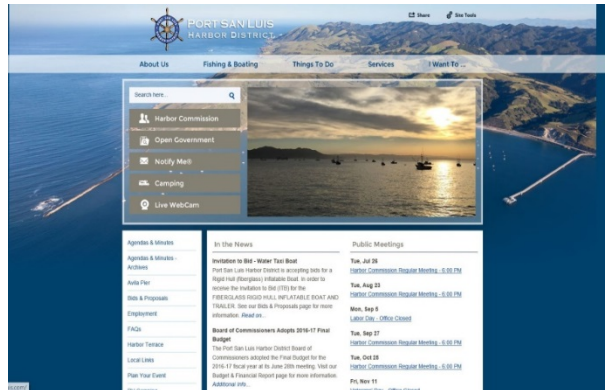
PORT SAN LUIS
HARBOR DISTRICT

Share
Site Tools

About Us
Fishing & Boating
Things To Do
Services
I Want To...

Search here...

Harbor Commission
Open Government
Notify Me®
Camping
Live WebCam

Agendas & Minutes
Agendas & Minutes - Archives
Avila Pier
Bids & Proposals
Employment
FAQs
Harbor Terrace
Local Links
Plan Your Event
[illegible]

In the News

Invitation to Bid - Water Taxi Boat
Port San Luis Harbor District is accepting bids for a Rigid Hull (fiberglass) inflatable Boat. In order to receive the Invitation to Bid (ITB) for the FIBERGLASS RIGID HULL INFLATABLE BOAT AND TRAILER, See our Bids & Proposals page for more information. Read on...

Board of Commissioners Adopts 2016-17 Final Budget
The Port San Luis Harbor District Board of Commissioners adopted the Final Budget for the 2016-17 fiscal year at its June 28th meeting. Visit our Budget & Financial Report page for more information. Additional Info...

Public Meetings

Tue, Jul 26
Harbor Commission Regular Meeting - 6:00 PM

Tue, Aug 23
Harbor Commission Regular Meeting - 6:00 PM

Mon, Sep 5
Labor Day - Office Closed

Tue, Sep 27
Harbor Commission Regular Meeting - 6:00 PM

Tue, Oct 25
Harbor Commission Regular Meeting - 6:00 PM

Fri, Nov 11
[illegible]